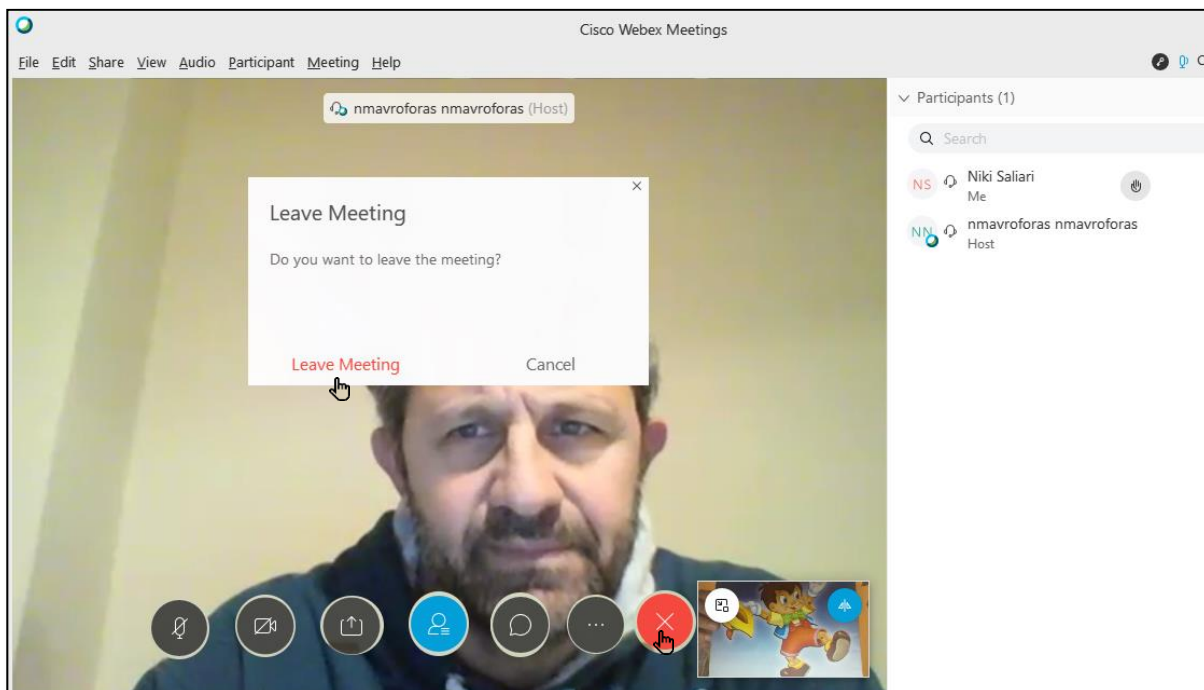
Cisco Webex Meetings

File Edit Share View Audio Participant Meeting Help

nmavroforas nmavroforas (Host)

Leave Meeting

Do you want to leave the meeting?

Leave Meeting Cancel

Participants (1)

Search

NS Niki Saliari
Me

NN nmavroforas nmavroforas
Host